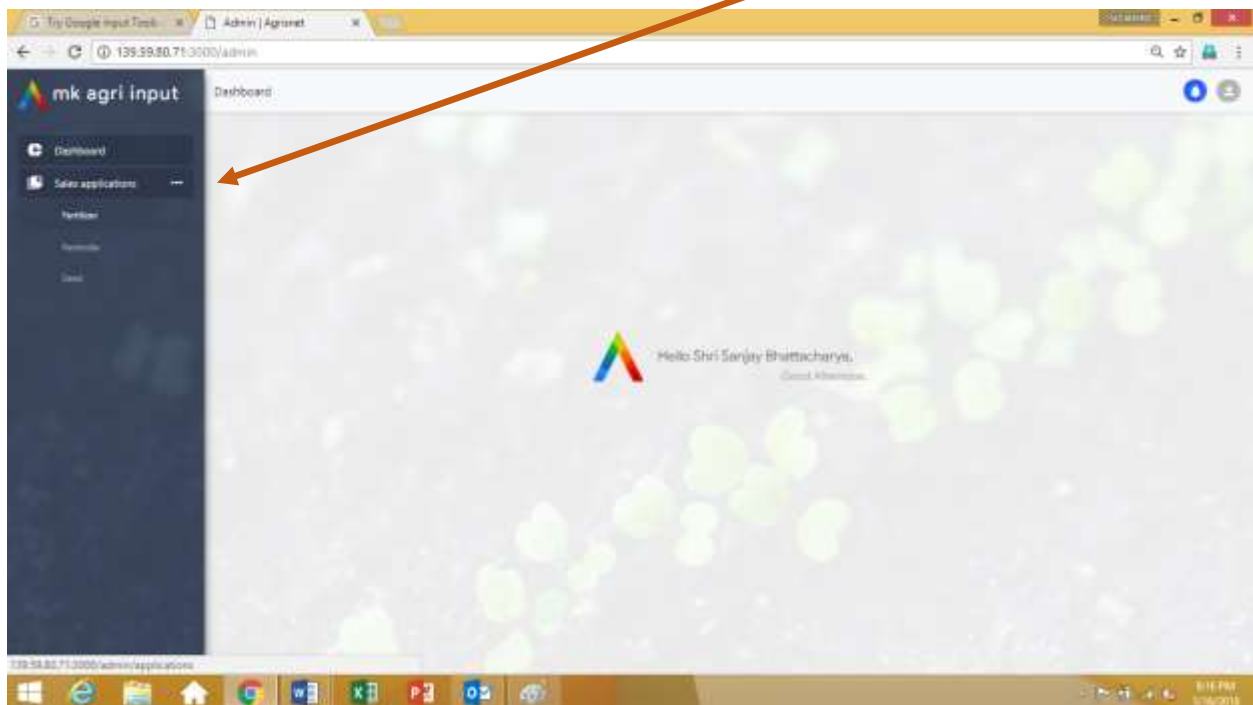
Try Google Input Tools
Admin | Agronet
139.59.80.71:3000/admin

mk agri input
Dashboard
Dashboard
Sales applications
Fertilizer
Pesticide
Seed

Hello Shri Sanjay Bhattacharya,
Good Afternoon

139.59.80.71:3000/admin/applications

6:16 PM
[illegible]